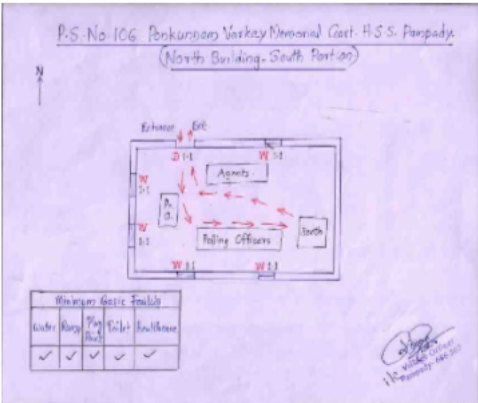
P.S. No. 106 Ponkunnam Varkey Memorial Govt. H.S.S. Pampady
(North Building, South Portion)

N

Entrance Exit

D 1:1

W 1:1

W 1:1

W 1:1

Agents

P. O.

Polling Officers

Booth

W 1:1

W 1:1

| Minimum Basic Facility | | | | |
|---|---|---|---|---|
| Water | Ramp | Play Room | Toilet | Restroom |
| ✓ | ✓ | ✓ | ✓ | ✓ |

Village Officer
Pampady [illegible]